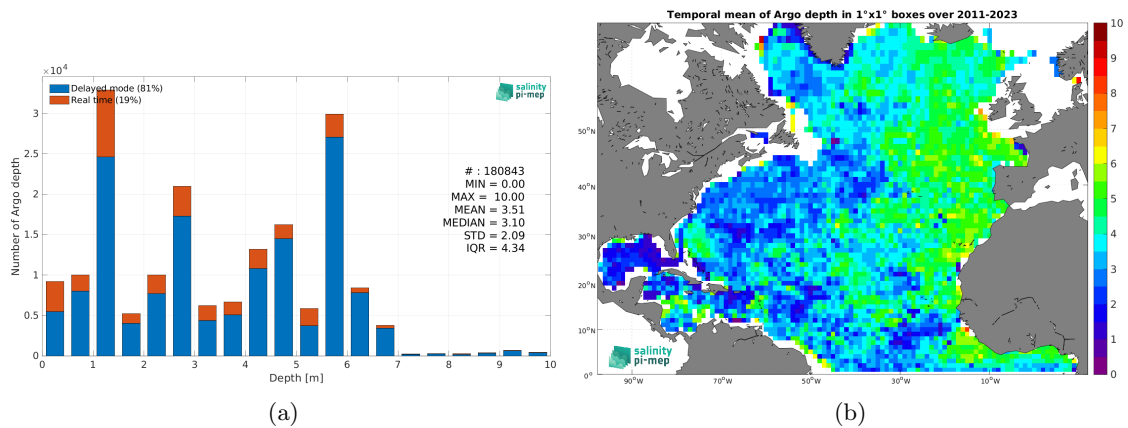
$\times10^4$

Delayed mode (81%)
Real time (19%)

salinity pi-mep

3
2.5
2
1.5
1
0.5
0

Number of Argo depth

# : 180843
MIN = 0.00
MAX = 10.00
MEAN = 3.51
MEDIAN = 3.10
STD = 2.09
IQR = 4.34

0 1 2 3 4 5 6 7 8 9 10
Depth [m]

(a)

Temporal mean of Argo depth in 1°x1° boxes over 2011-2023

50°N
40°N
30°N
20°N
10°N
0°

90°W 70°W 50°W 30°W 10°W

salinity pi-mep

10
9
8
7
6
5
4
3
2
1
0

(b)